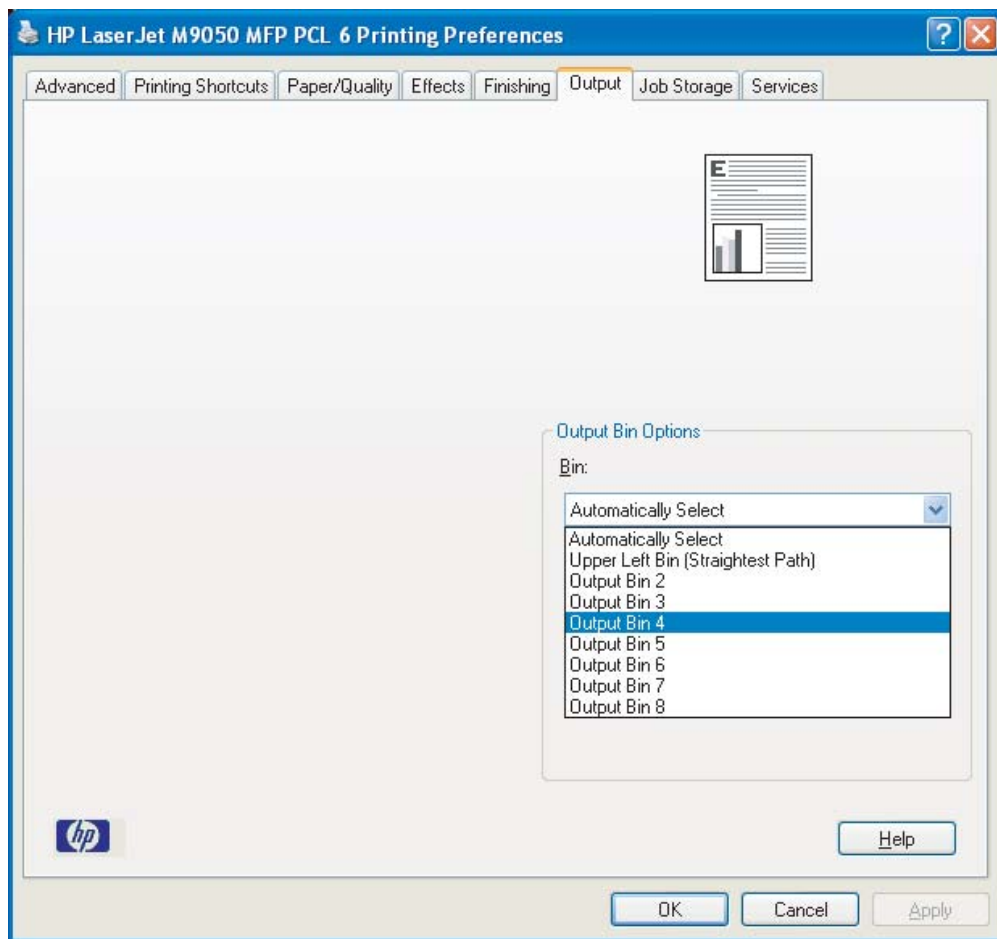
HP LaserJet M9050 MFP PCL 6 Printing Preferences

Advanced | Printing Shortcuts | Paper/Quality | Effects | Finishing | Output | Job Storage | Services

E

Output Bin Options

Bin:

Automatically Select

Automatically Select
Upper Left Bin (Straightest Path)
Output Bin 2
Output Bin 3
Output Bin 4
Output Bin 5
Output Bin 6
Output Bin 7
Output Bin 8

hp

Help

OK | Cancel | Apply